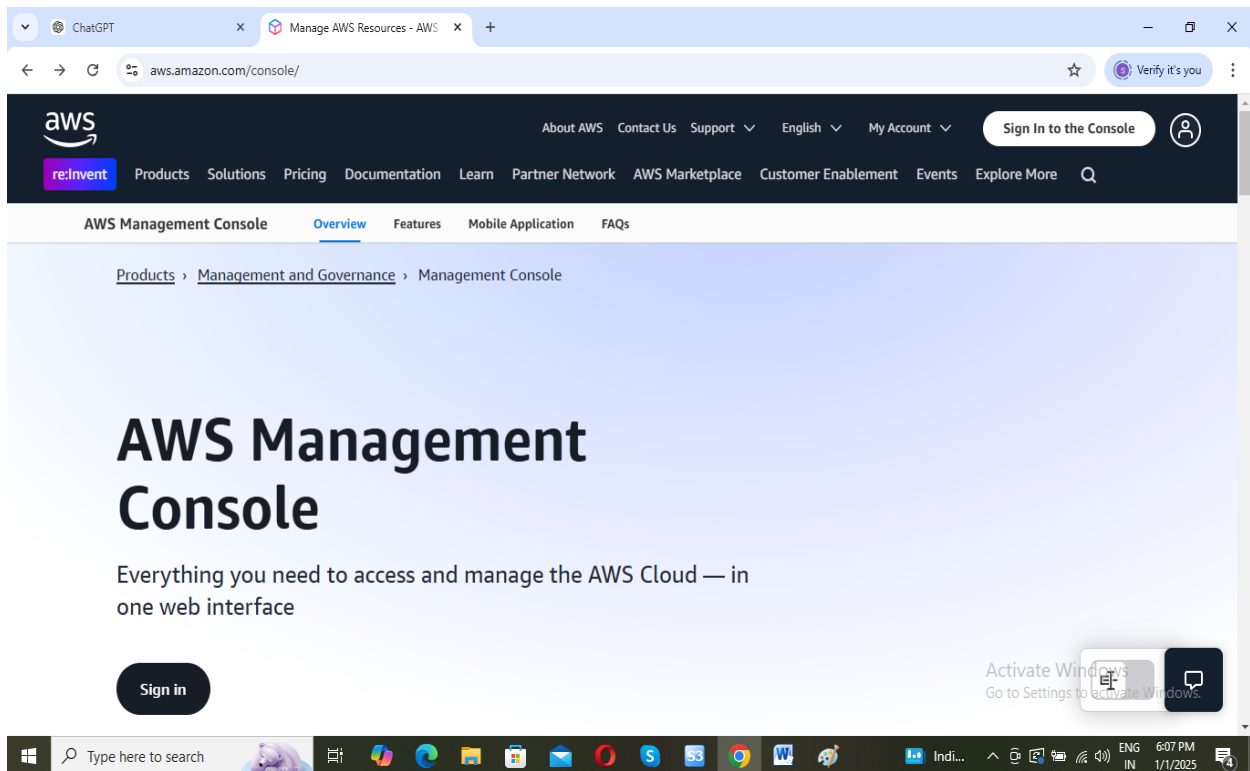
ChatGPT
Manage AWS Resources - AWS
aws.amazon.com/console/
Verify it's you

aws
About AWS Contact Us Support English My Account Sign In to the Console
re:Invent Products Solutions Pricing Documentation Learn Partner Network AWS Marketplace Customer Enablement Events Explore More

AWS Management Console Overview Features Mobile Application FAQs

Products › Management and Governance › Management Console

AWS Management Console

Everything you need to access and manage the AWS Cloud — in one web interface

Sign in

Activate Windows
Go to Settings to activate Windows.

Type here to search
Indi...
ENG IN
6:07 PM
1/1/2025
4